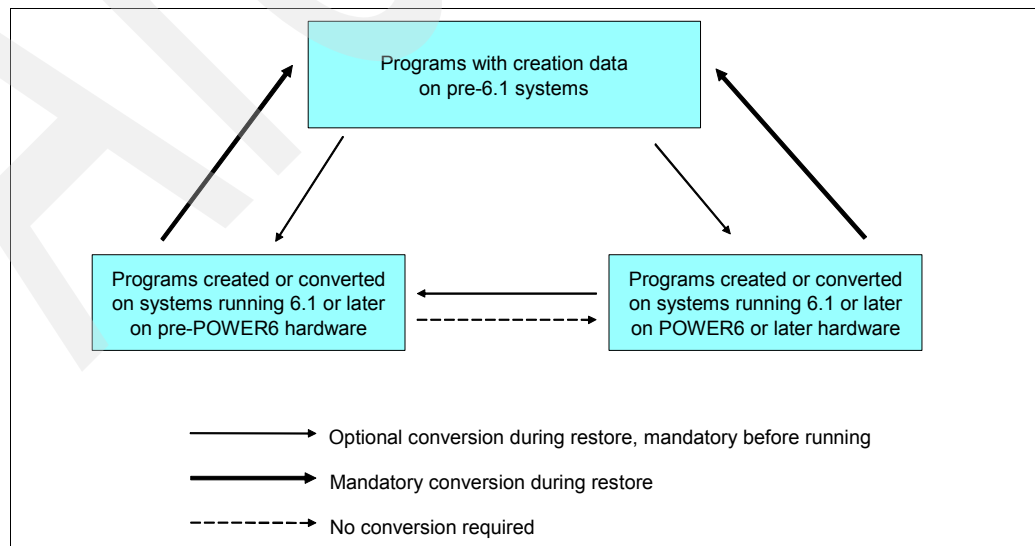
Programs with creation data on pre-6.1 systems

Programs created or converted on systems running 6.1 or later on pre-POWER6 hardware

Programs created or converted on systems running 6.1 or later on POWER6 or later hardware

Optional conversion during restore, mandatory before running

Mandatory conversion during restore

No conversion required